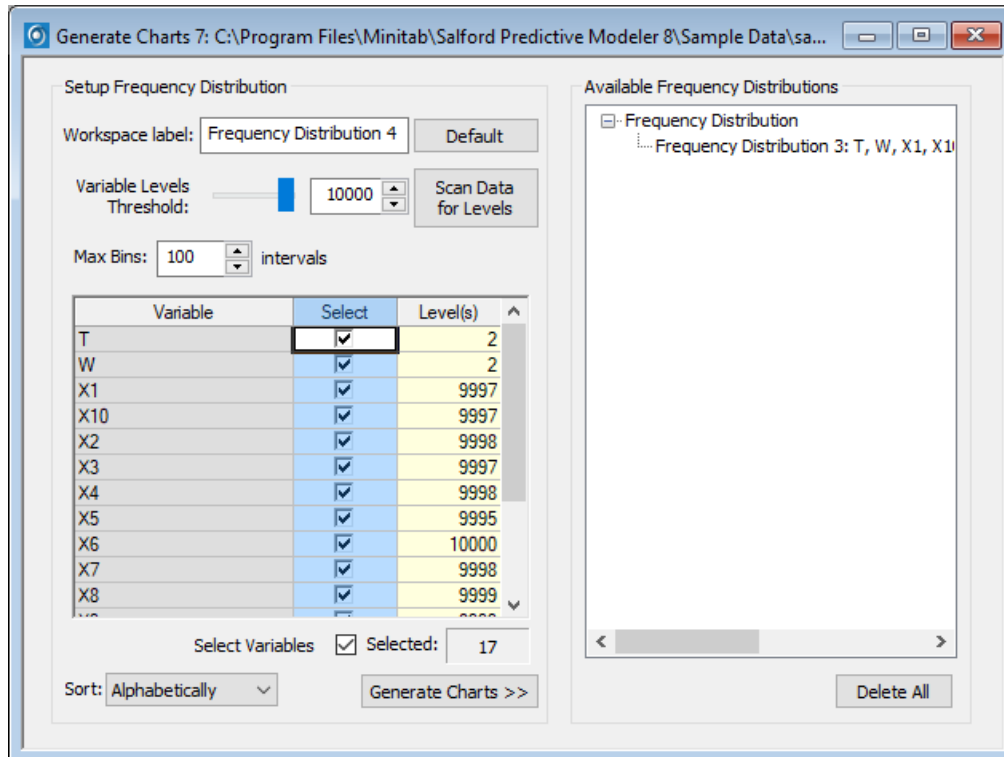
Generate Charts 7: C:\Program Files\Minitab\Salford Predictive Modeler 8\Sample Data\sa...

Setup Frequency Distribution

Workspace label: Frequency Distribution 4 Default

Variable Levels Threshold: 10000 Scan Data for Levels

Max Bins: 100 intervals

| Variable | Select | Level(s) |
|---|---|---|
| T | ☑ | 2 |
| W | ☑ | 2 |
| X1 | ☑ | 9997 |
| X10 | ☑ | 9997 |
| X2 | ☑ | 9998 |
| X3 | ☑ | 9997 |
| X4 | ☑ | 9998 |
| X5 | ☑ | 9995 |
| X6 | ☑ | 10000 |
| X7 | ☑ | 9998 |
| X8 | ☑ | 9999 |
| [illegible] | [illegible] | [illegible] |

Select Variables ☑ Selected: 17

Sort: Alphabetically

Generate Charts >>

Available Frequency Distributions

Frequency Distribution
Frequency Distribution 3: T, W, X1, X1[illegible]

Delete All